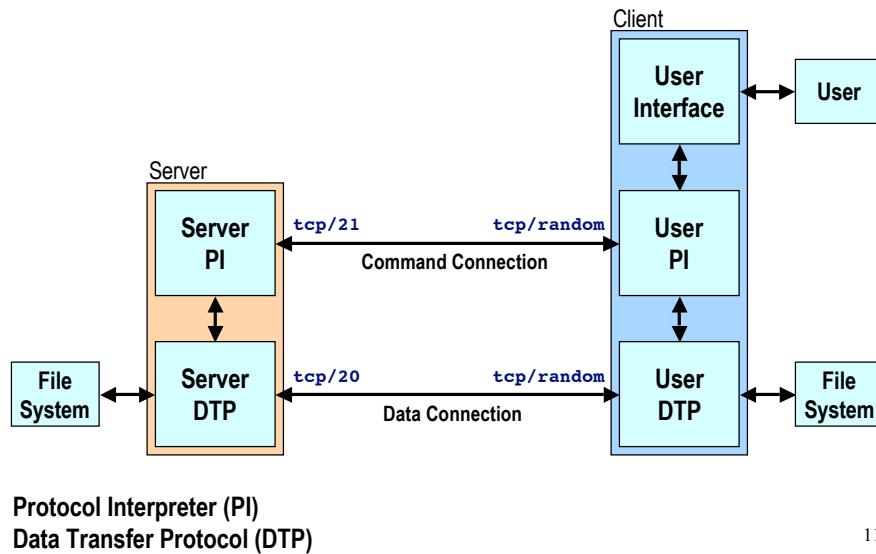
Client

User Interface

User

Server

Server PI

tcp/21

tcp/random

Command Connection

User PI

File System

Server DTP

tcp/20

tcp/random

Data Connection

User DTP

File System

Protocol Interpreter (PI)
Data Transfer Protocol (DTP)

1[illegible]